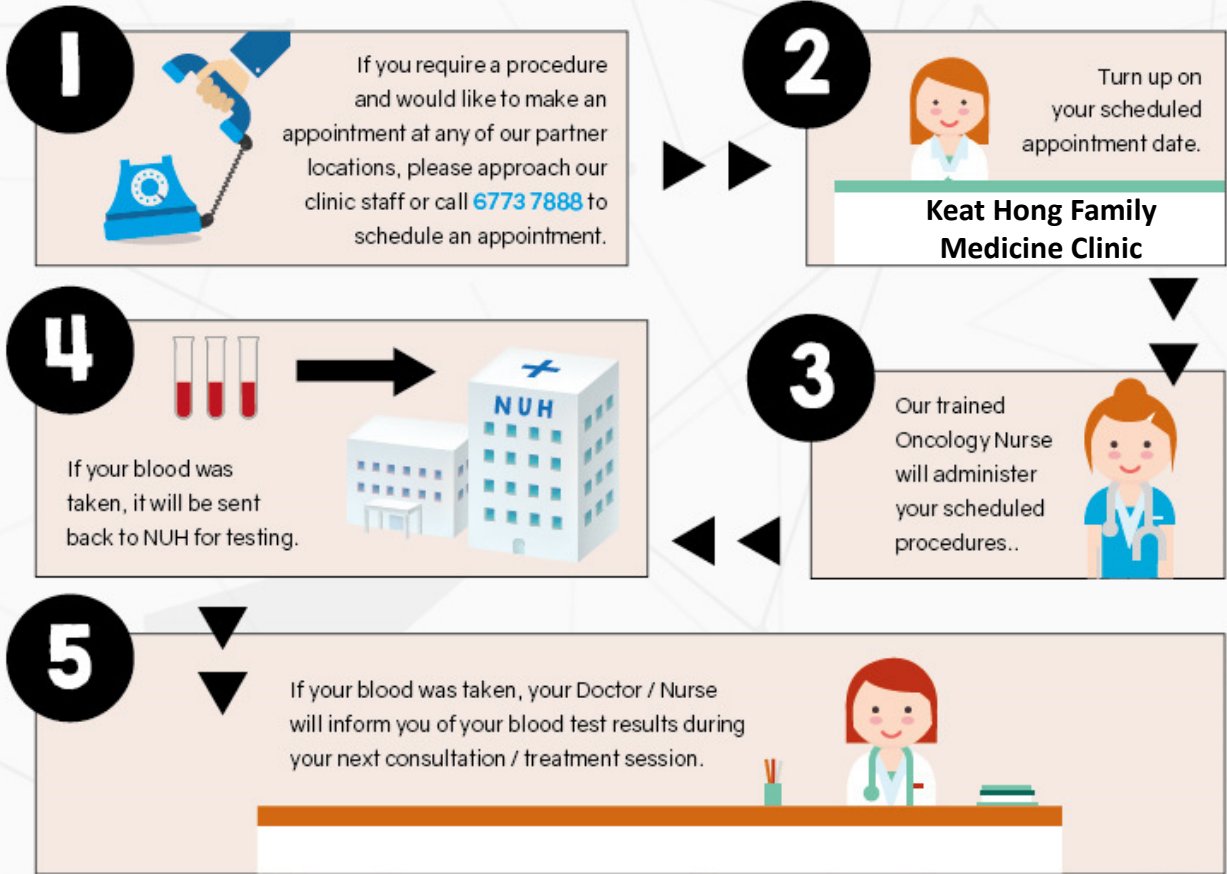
1

If you require a procedure and would like to make an appointment at any of our partner locations, please approach our clinic staff or call 6773 7888 to schedule an appointment.

2

Turn up on your scheduled appointment date.

Keat Hong Family Medicine Clinic

4

NUH

If your blood was taken, it will be sent back to NUH for testing.

3

Our trained Oncology Nurse will administer your scheduled procedures..

5

If your blood was taken, your Doctor / Nurse will inform you of your blood test results during your next consultation / treatment session.